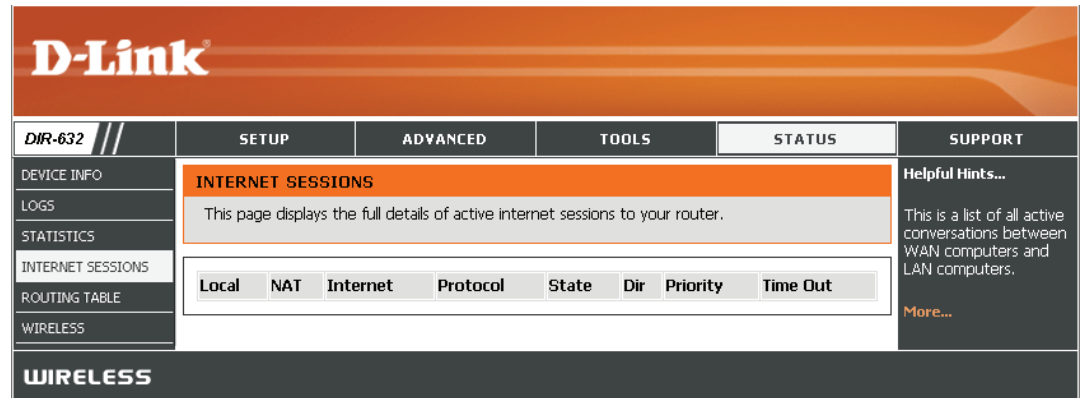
D-Link

DIR-632

SETUP | ADVANCED | TOOLS | STATUS | SUPPORT

DEVICE INFO
LOGS
STATISTICS
INTERNET SESSIONS
ROUTING TABLE
WIRELESS

INTERNET SESSIONS

This page displays the full details of active internet sessions to your router.

| Local | NAT | Internet | Protocol | State | Dir | Priority | Time Out |
|---|---|---|---|---|---|---|---|

Helpful Hints...

This is a list of all active conversations between WAN computers and LAN computers.

More...

WIRELESS